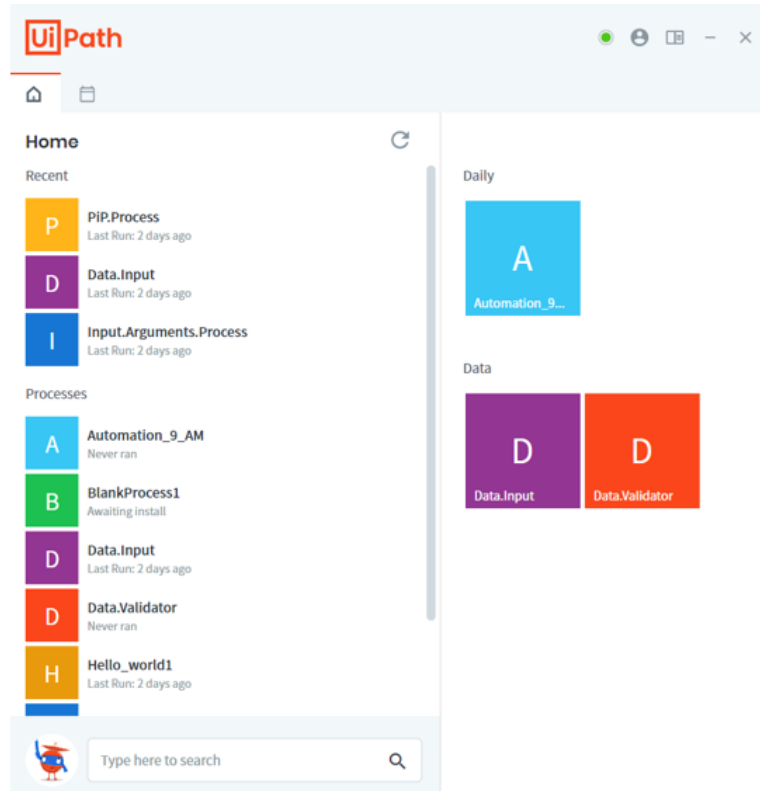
UiPath

Home

Recent

P
PiP.Process
Last Run: 2 days ago

D
Data.Input
Last Run: 2 days ago

I
Input.Arguments.Process
Last Run: 2 days ago

Processes

A
Automation_9_AM
Never ran

B
BlankProcess1
Awaiting install

D
Data.Input
Last Run: 2 days ago

D
Data.Validator
Never ran

H
Hello_world1
Last Run: 2 days ago

Type here to search

Daily

A
Automation_9...

Data

D
Data.Input

D
Data.Validator